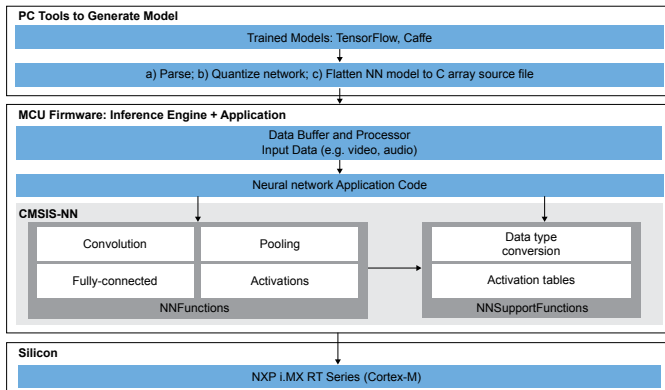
PC Tools to Generate Model

Trained Models: TensorFlow, Caffe

a) Parse; b) Quantize network; c) Flatten NN model to C array source file

MCU Firmware: Inference Engine + Application

Data Buffer and Processor
Input Data (e.g. video, audio)

Neural network Application Code

CMSIS-NN

Convolution

Pooling

Fully-connected

Activations

NNFunctions

Data type conversion

Activation tables

NNSupportFunctions

Silicon

NXP i.MX RT Series (Cortex-M)